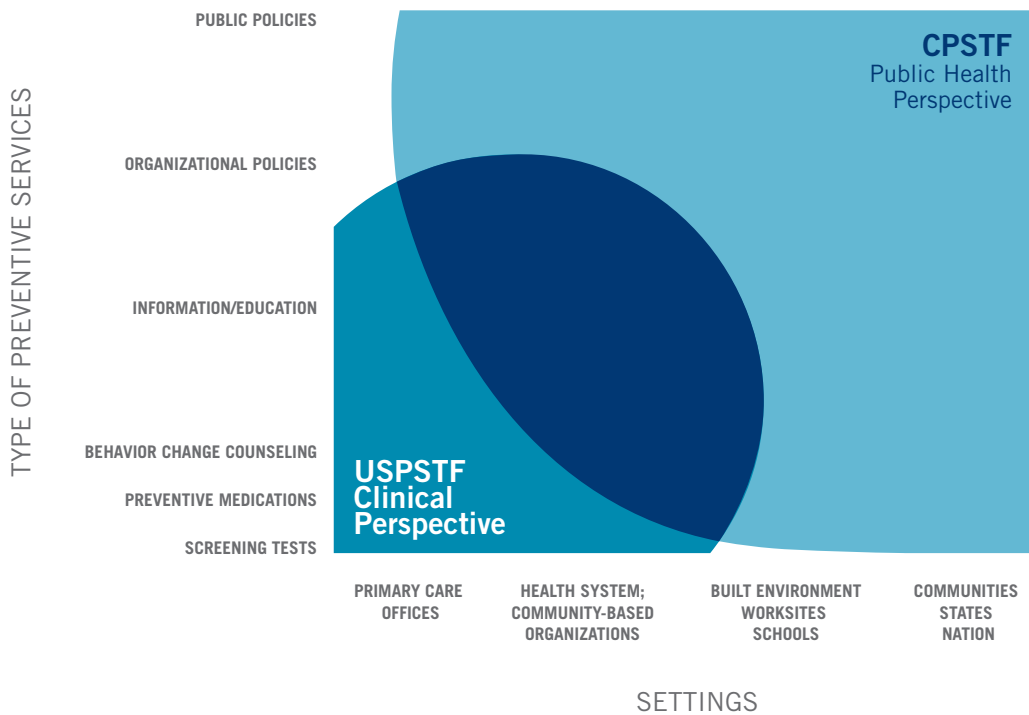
TYPE OF PREVENTIVE SERVICES

PUBLIC POLICIES

ORGANIZATIONAL POLICIES

INFORMATION/EDUCATION

BEHAVIOR CHANGE COUNSELING

PREVENTIVE MEDICATIONS

SCREENING TESTS

CPSTF
Public Health Perspective

USPSTF
Clinical Perspective

PRIMARY CARE OFFICES

HEALTH SYSTEM; COMMUNITY-BASED ORGANIZATIONS

BUILT ENVIRONMENT WORKSITES SCHOOLS

COMMUNITIES STATES NATION

SETTINGS